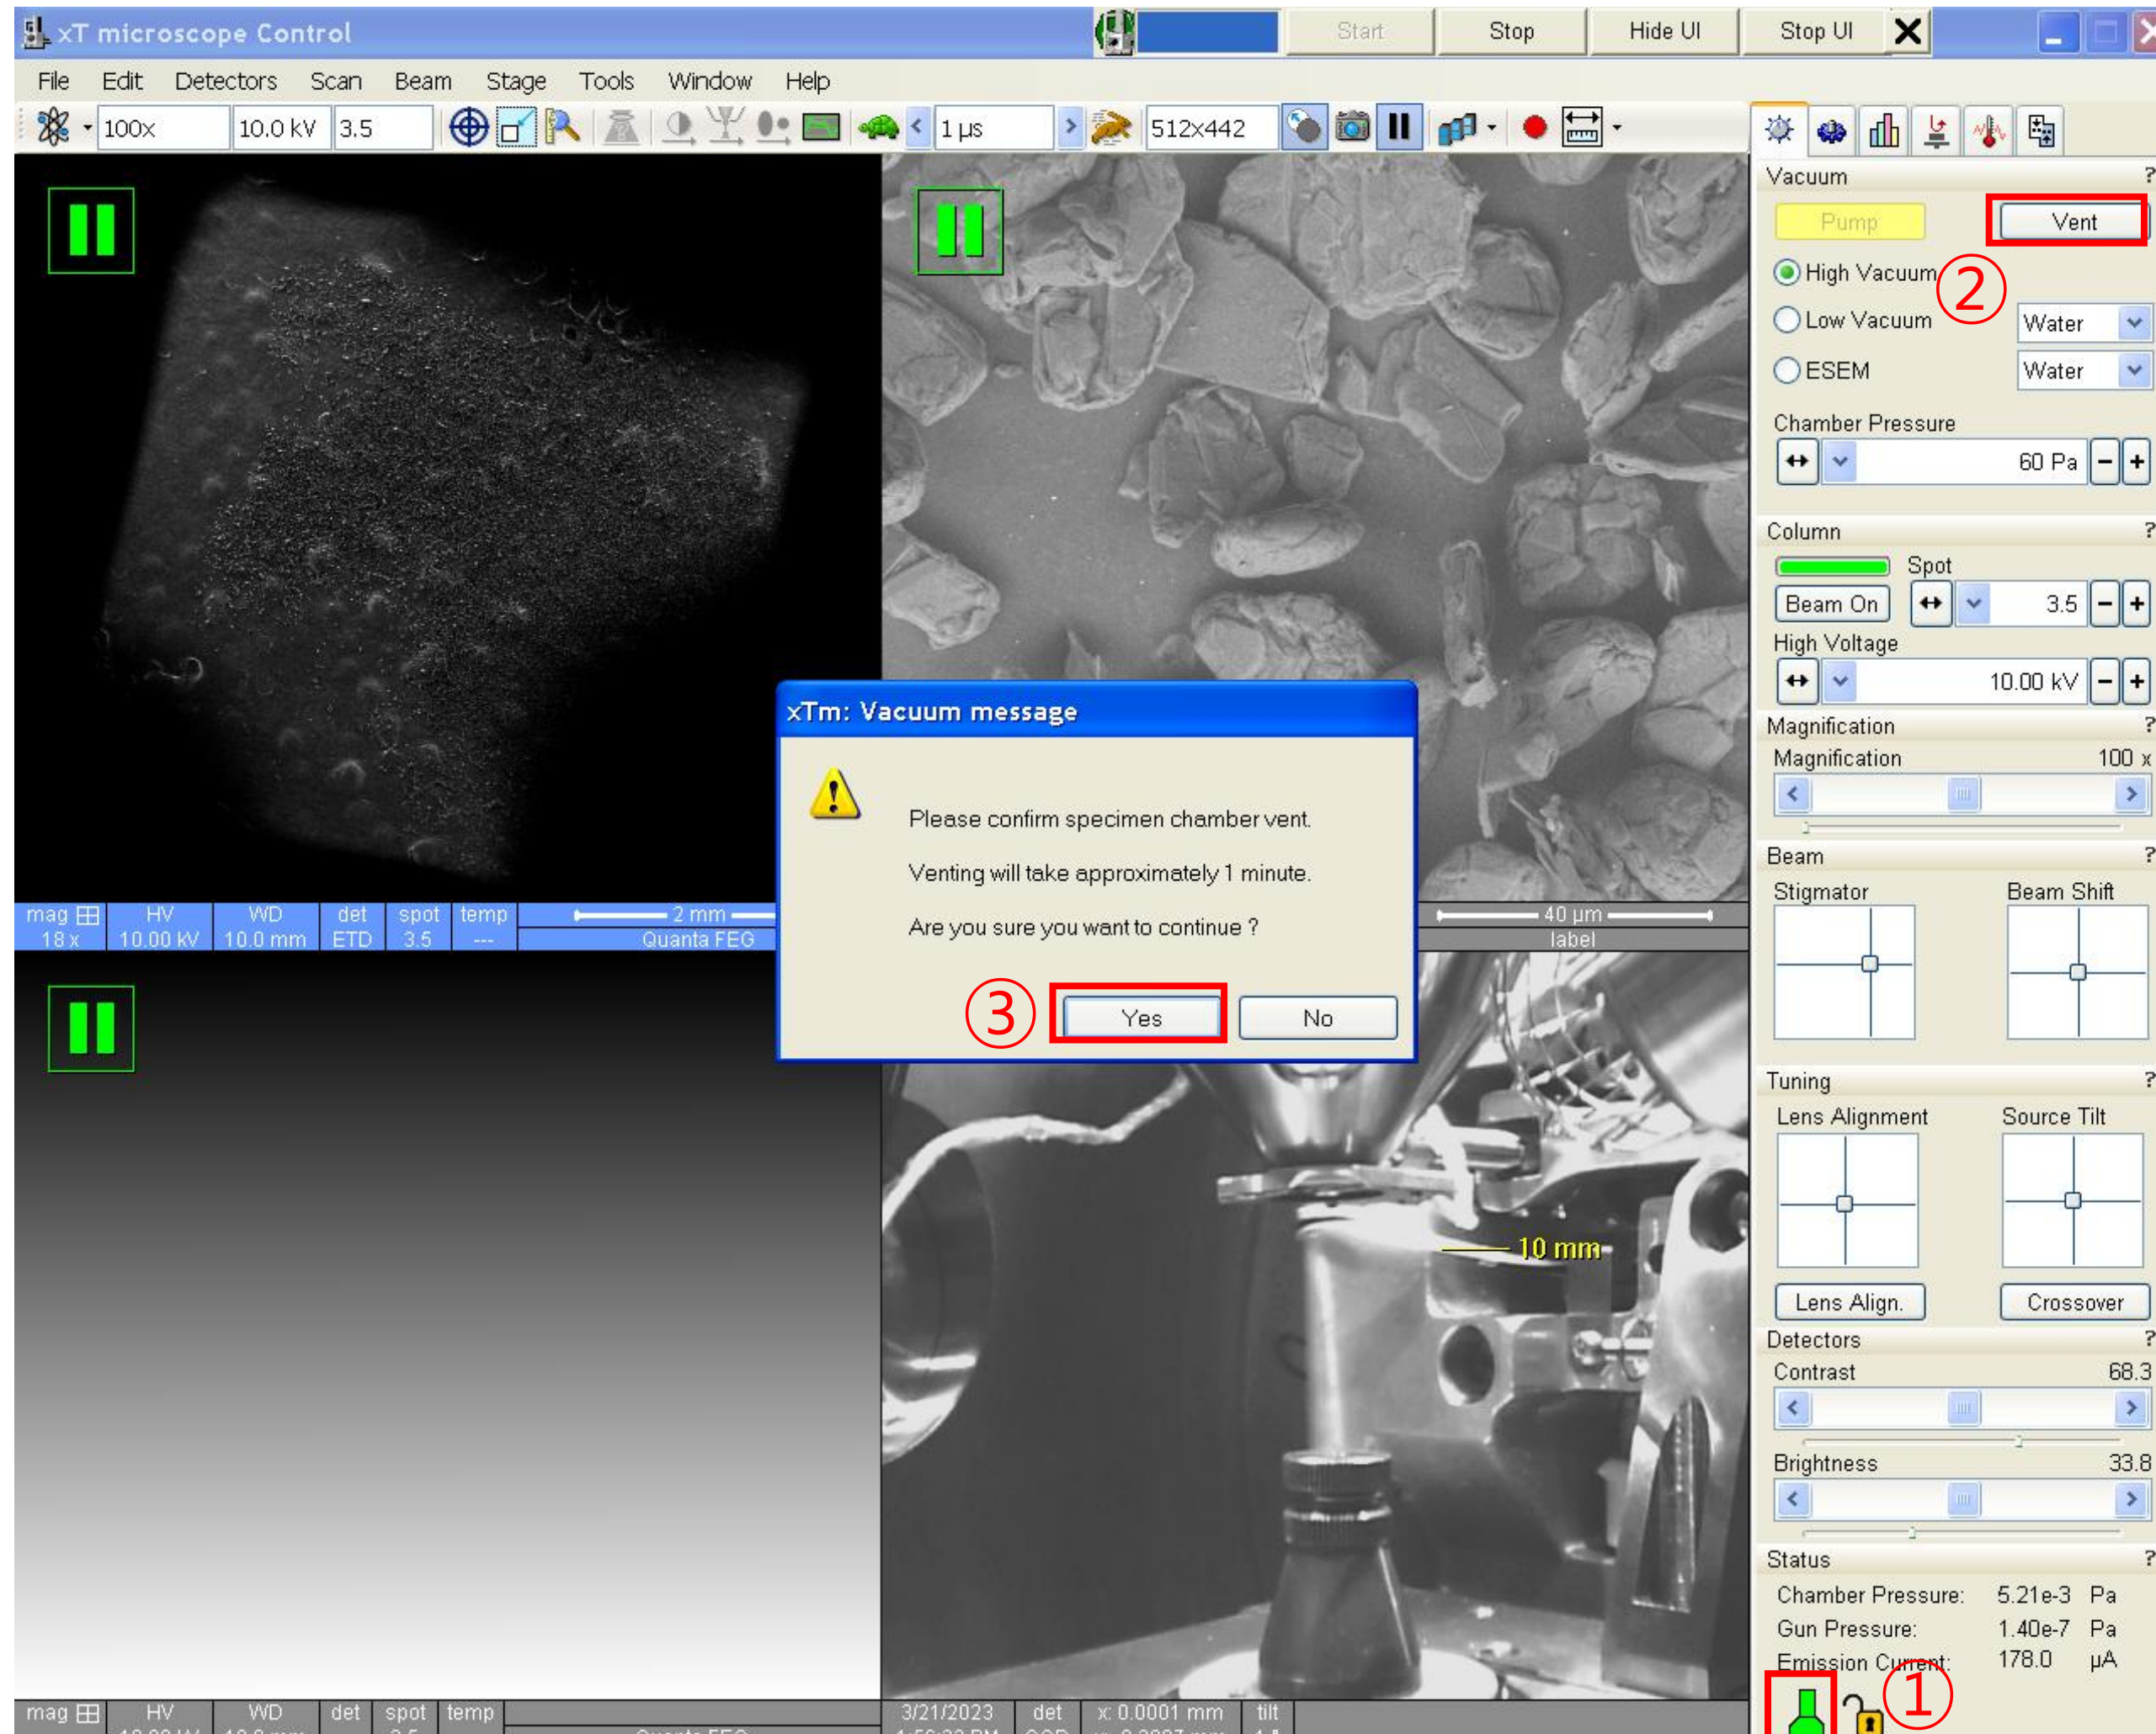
xT microscope Control

Start Stop Hide UI Stop UI

File Edit Detectors Scan Beam Stage Tools Window Help

100x 10.0 kV 3.5 1 µs 512x442

| mag | HV | WD | det | spot | temp |
|---|---|---|---|---|---|
| 18 x | 10.00 kV | 10.0 mm | ETD | 3.5 | --- |

2 mm
Quanta FEG

40 µm
label

10 mm

| mag | HV | WD | det | spot | temp |
|---|---|---|---|---|---|

Quanta FEG

3/21/2023 det x: 0.0001 mm tilt

xTm: Vacuum message

Please confirm specimen chamber vent.

Venting will take approximately 1 minute.

Are you sure you want to continue ?

③ Yes No

Vacuum ?
Pump Vent
High Vacuum ②
Low Vacuum Water
ESEM Water
Chamber Pressure
60 Pa

Column ?
Spot
Beam On 3.5
High Voltage
10.00 kV

Magnification ?
Magnification 100 x

Beam ?
Stigmator Beam Shift

Tuning ?
Lens Alignment Source Tilt
Lens Align. Crossover

Detectors ?
Contrast 68.3
Brightness 33.8

Status ?
Chamber Pressure: 5.21e-3 Pa
Gun Pressure: 1.40e-7 Pa
Emission Current: 178.0 µA
①